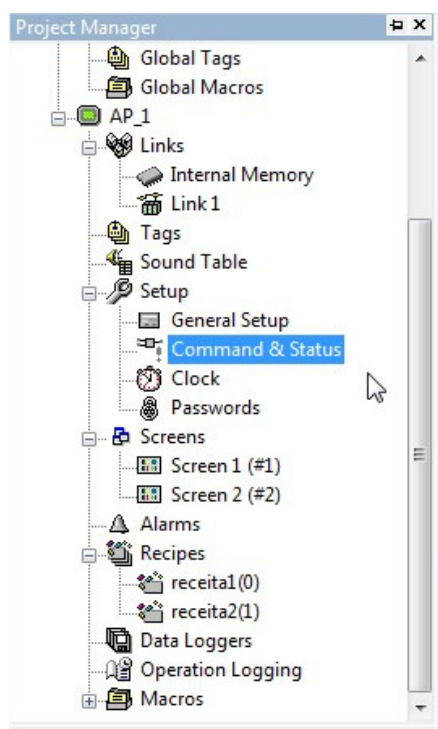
Project Manager

Global Tags
Global Macros
AP_1
Links
Internal Memory
Link 1
Tags
Sound Table
Setup
General Setup
Command & Status
Clock
Passwords
Screens
Screen 1 (#1)
Screen 2 (#2)
Alarms
Recipes
receita1(0)
receita2(1)
Data Loggers
Operation Logging
Macros